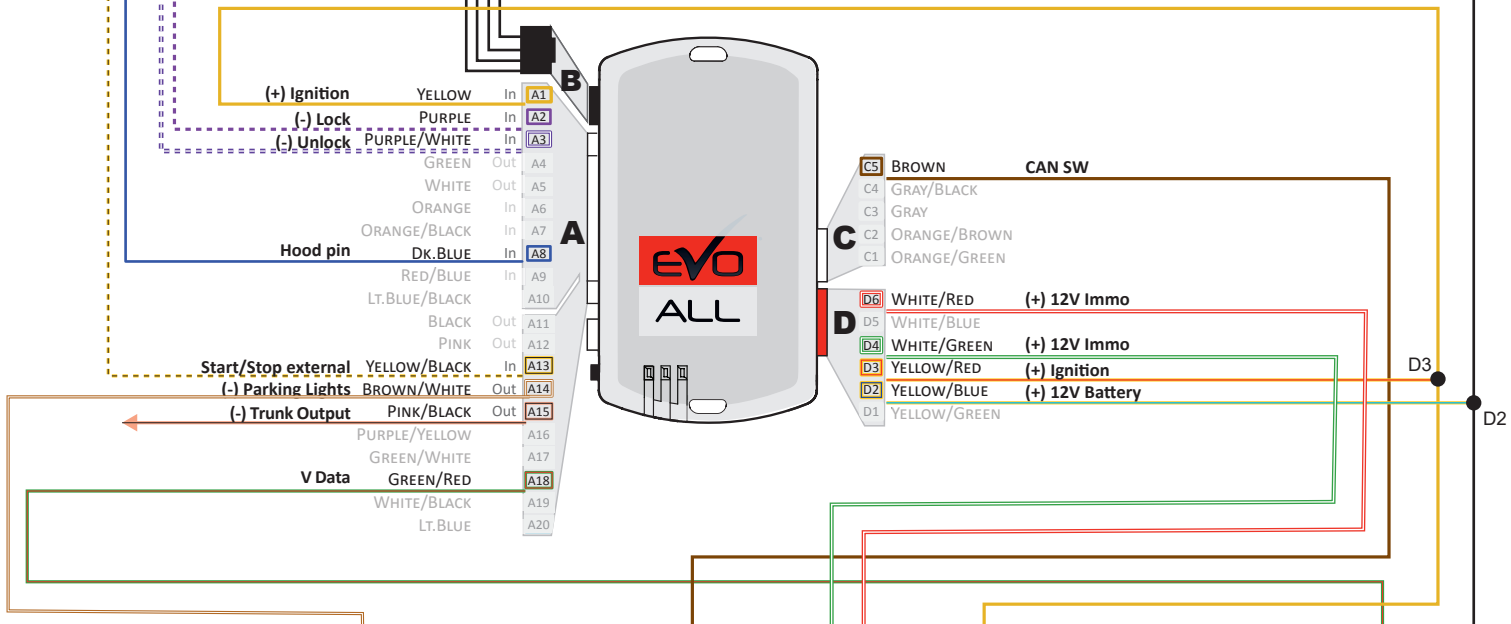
B

(+) Ignition YELLOW In A1
(-) Lock PURPLE In A2
(-) Unlock PURPLE/WHITE In A3
GREEN Out A4
WHITE Out A5
ORANGE In A6
ORANGE/BLACK In A7
Hood pin DK.BLUE In A8
RED/BLUE In A9
LT.BLUE/BLACK A10
BLACK Out A11
PINK Out A12
Start/Stop external YELLOW/BLACK In A13
(-) Parking Lights BROWN/WHITE Out A14
(-) Trunk Output PINK/BLACK Out A15
PURPLE/YELLOW A16
GREEN/WHITE A17
V Data GREEN/RED A18
WHITE/BLACK A19
LT.BLUE A20

A

EVO
ALL

C
C5 BROWN CAN SW
C4 GRAY/BLACK
C3 GRAY
C2 ORANGE/BROWN
C1 ORANGE/GREEN

D
D6 WHITE/RED (+) 12V Immo
D5 WHITE/BLUE
D4 WHITE/GREEN (+) 12V Immo
D3 YELLOW/RED (+) Ignition
D2 YELLOW/BLUE (+) 12V Battery
D1 YELLOW/GREEN

D3
D2